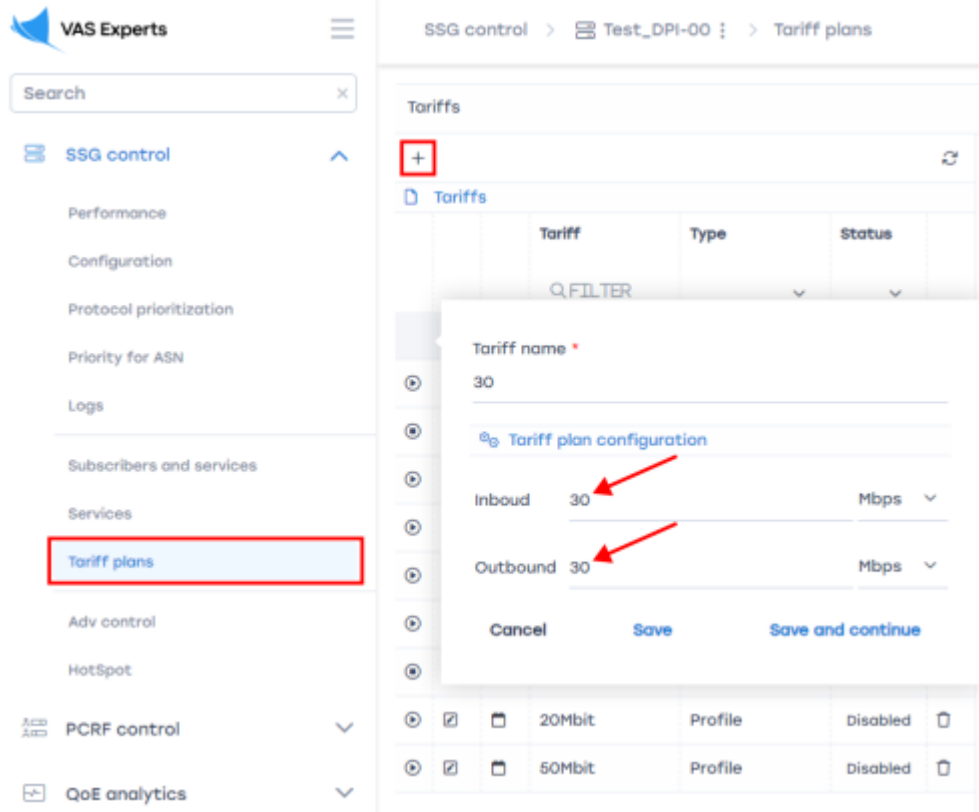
VAS Experts

Search

SSG control

Performance

Configuration

Protocol prioritization

Priority for ASN

Logs

Subscribers and services

Services

Tariff plans

Adv control

HotSpot

PCRF control

QoE analytics

SSG control > Test_DPI-00 > Tariff plans

Tariffs

+

Tariffs

| | | | Tariff | Type | Status | |
|---|---|---|---|---|---|---|
| | | | FILTER | | | |
| | | | 20Mbit | Profile | Disabled | |
| | | | 50Mbit | Profile | Disabled | |

Tariff name *

30

Tariff plan configuration

Inboud 30 Mbps

Outbound 30 Mbps

Cancel Save Save and continue